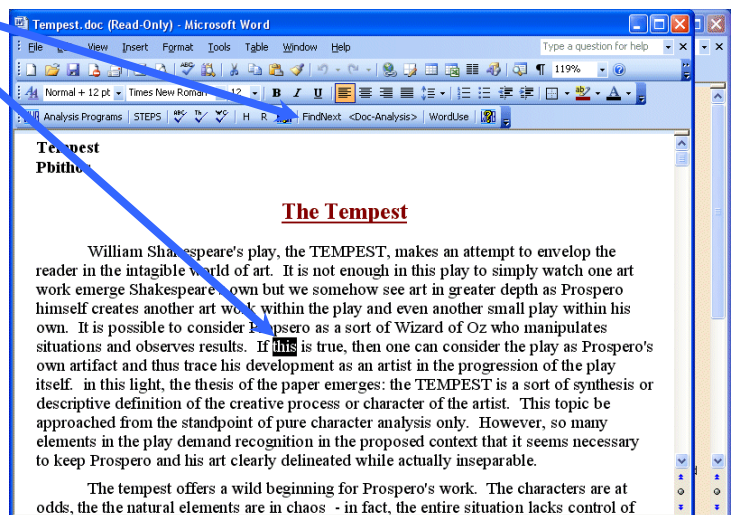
Tempest.doc (Read-Only) - Microsoft Word

File View Insert Format Tools Table Window Help

Type a question for help

119%

Normal + 12 pt Times New Roman 12 B I U

Analysis Programs | STEPS | H R FindNext <Doc-Analysis> | WordUse |

Te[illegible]est
Pbitho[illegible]

The Tempest

William Sha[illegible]speare's play, the TEMPEST, makes an attempt to envelop the reader in the intagible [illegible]orld of art. It is not enough in this play to simply watch one art work emerge Shakespeare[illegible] own but we somehow see art in greater depth as Prospero himself creates another art wo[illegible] within the play and even another small play within his own. It is possible to consider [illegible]spero as a sort of Wizard of Oz who manipulates situations and observes results. If this is true, then one can consider the play as Prospero's own artifact and thus trace his development as an artist in the progression of the play itself. in this light, the thesis of the paper emerges: the TEMPEST is a sort of synthesis or descriptive definition of the creative process or character of the artist. This topic be approached from the standpoint of pure character analysis only. However, so many elements in the play demand recognition in the proposed context that it seems necessary to keep Prospero and his art clearly delineated while actually inseparable.

The tempest offers a wild beginning for Prospero's work. The characters are at odds, the the natural elements are in chaos - in fact, the entire situation lacks control of